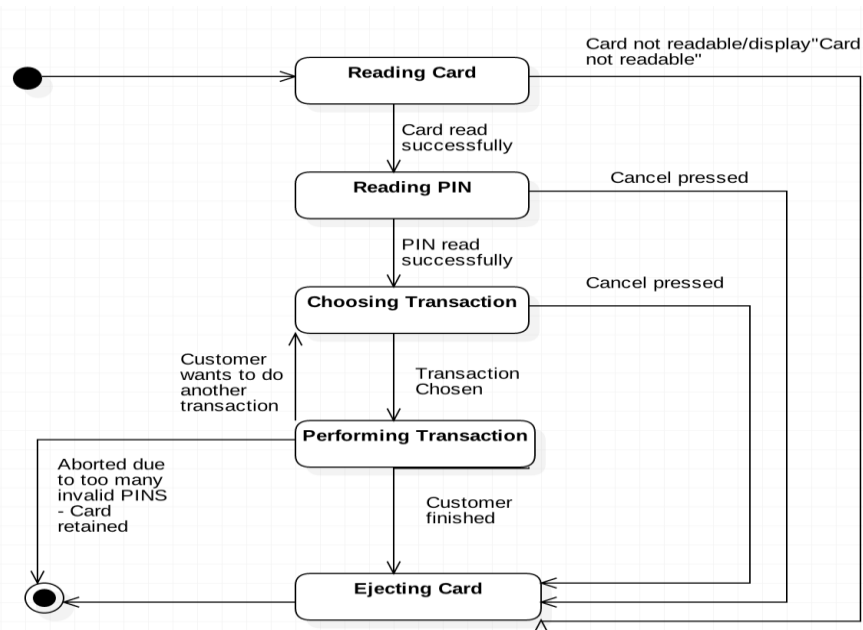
Card not readable/display"Card not readable"

Reading Card

Card read successfully

Reading PIN

Cancel pressed

PIN read successfully

Choosing Transaction

Cancel pressed

Customer wants to do another transaction

Transaction Chosen

Performing Transaction

Aborted due to too many invalid PINS - Card retained

Customer finished

Ejecting Card